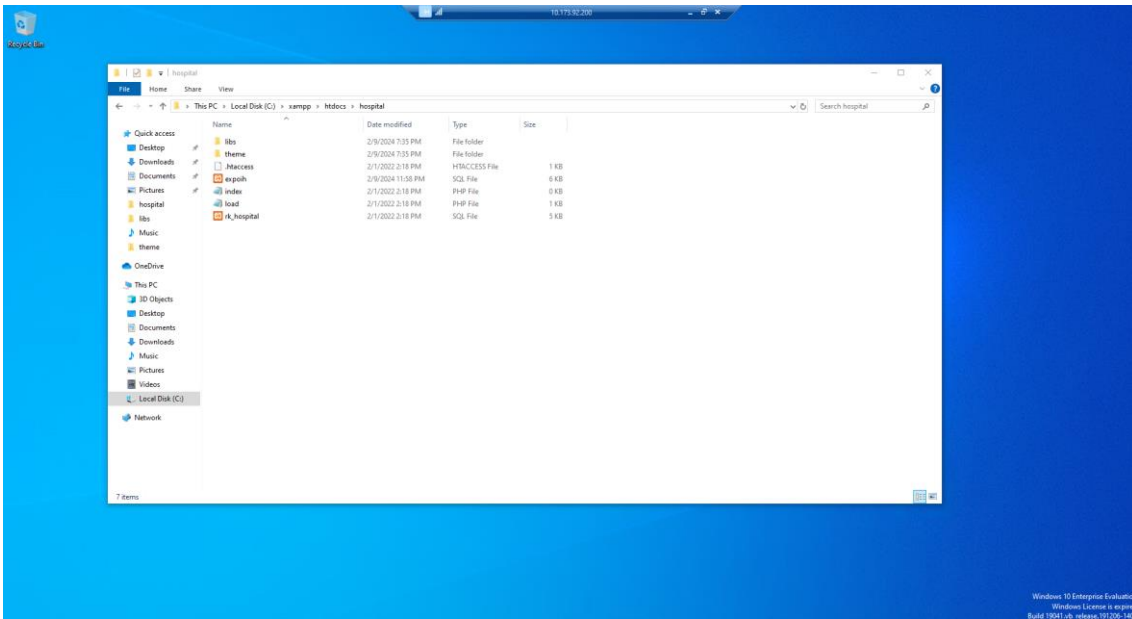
Recycle Bin

10.173.92.200

hospital

File Home Share View

This PC > Local Disk (C:) > xampp > htdocs > hospital

Search hospital

Quick access
Desktop
Downloads
Documents
Pictures
hospital
libs
Music
theme
OneDrive
This PC
3D Objects
Desktop
Documents
Downloads
Music
Pictures
Videos
Local Disk (C:)
Network

| Name | Date modified | Type | Size |
|---|---|---|---|
| libs | 2/9/2024 7:35 PM | File folder | |
| theme | 2/9/2024 7:35 PM | File folder | |
| .htaccess | 2/1/2022 2:18 PM | HTACCESS File | 1 KB |
| expoih | 2/9/2024 11:58 PM | SQL File | 6 KB |
| index | 2/1/2022 2:18 PM | PHP File | 0 KB |
| load | 2/1/2022 2:18 PM | PHP File | 1 KB |
| rk_hospital | 2/1/2022 2:18 PM | SQL File | 5 KB |

7 items

Windows 10 Enterprise Evaluatio
Windows License is expire
Build 19041.vb_release.191206-14